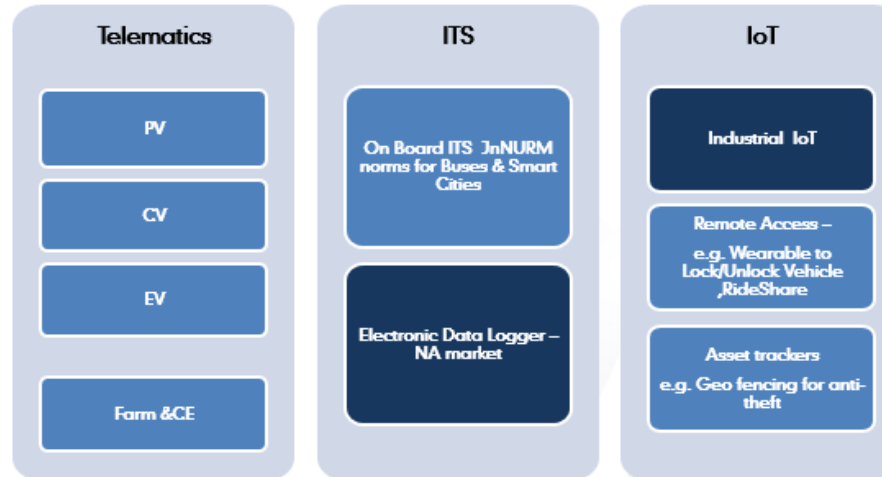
Telematics

PV

CV

EV

Farm &CE

ITS

On Board ITS JnNURM norms for Buses & Smart Cities

Electronic Data Logger – NA market

IoT

Industrial IoT

Remote Access –

e.g. Wearable to Lock/Unlock Vehicle ,RideShare

Asset trackers

e.g. Geo fencing for anti-theft